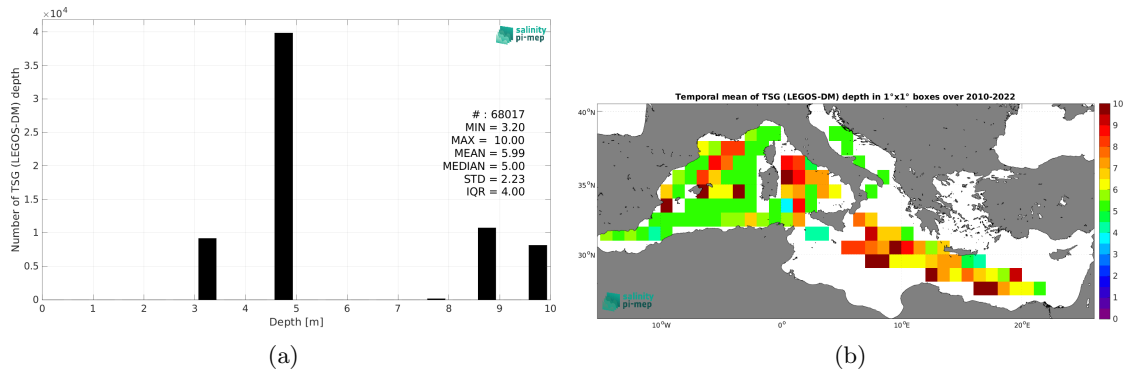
$\times10^4$
4
3.5
3
2.5
2
1.5
1
0.5
0
Number of TSG (LEGOS-DM) depth
salinity pi-mep
# : 68017
MIN = 3.20
MAX = 10.00
MEAN = 5.99
MEDIAN = 5.00
STD = 2.23
IQR = 4.00
0 1 2 3 4 5 6 7 8 9 10
Depth [m]
(a)

Temporal mean of TSG (LEGOS-DM) depth in 1°x1° boxes over 2010-2022
40°N
35°N
30°N
10°W 0° 10°E 20°E
salinity pi-mep
10
9
8
7
6
5
4
3
2
1
0
(b)